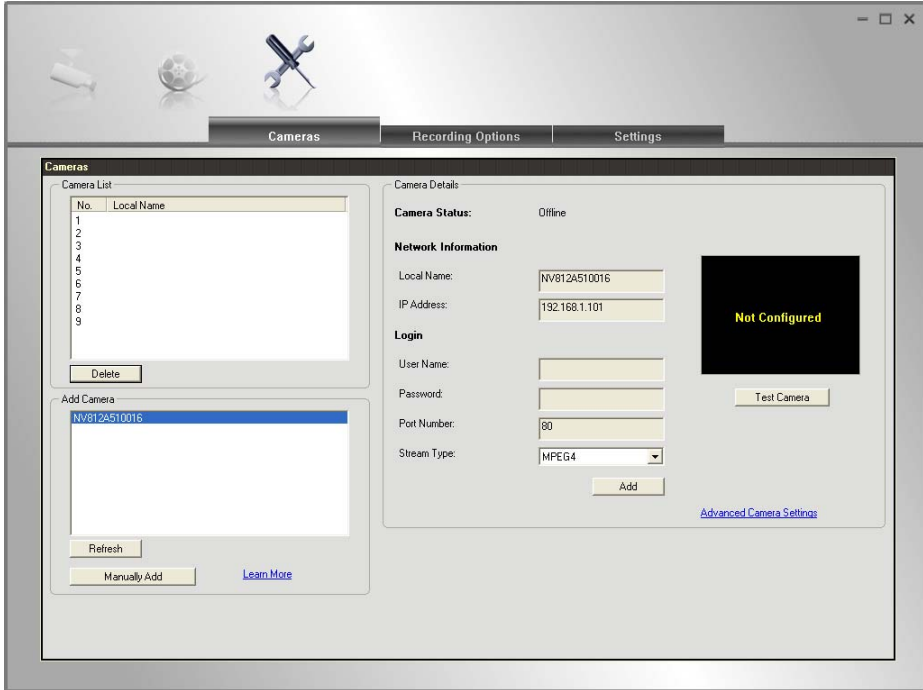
Cameras | Recording Options | Settings

Cameras

Camera List

| No. | Local Name |
|---|---|
| 1 | |
| 2 | |
| 3 | |
| 4 | |
| 5 | |
| 6 | |
| 7 | |
| 8 | |
| 9 | |

Delete

Add Camera

NV812A510016

Refresh

Manually Add

Learn More

Camera Details

Camera Status: Offline

Network Information

Local Name: NV812A510016

IP Address: 192.168.1.101

Login

User Name:

Password:

Port Number: 80

Stream Type: MPEG4

Add

Not Configured

Test Camera

Advanced Camera Settings